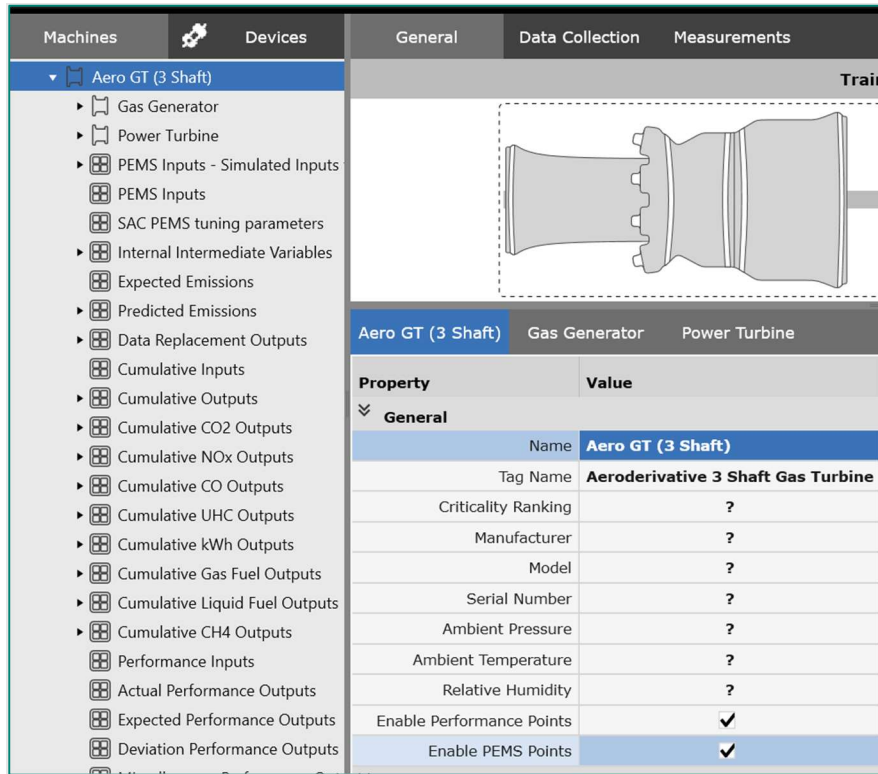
Machines Devices

Aero GT (3 Shaft)
Gas Generator
Power Turbine
PEMS Inputs - Simulated Inputs
PEMS Inputs
SAC PEMS tuning parameters
Internal Intermediate Variables
Expected Emissions
Predicted Emissions
Data Replacement Outputs
Cumulative Inputs
Cumulative Outputs
Cumulative CO2 Outputs
Cumulative NOx Outputs
Cumulative CO Outputs
Cumulative UHC Outputs
Cumulative kWh Outputs
Cumulative Gas Fuel Outputs
Cumulative Liquid Fuel Outputs
Cumulative CH4 Outputs
Performance Inputs
Actual Performance Outputs
Expected Performance Outputs
Deviation Performance Outputs
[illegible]

General Data Collection Measurements

Trai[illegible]

Aero GT (3 Shaft) Gas Generator Power Turbine

| Property | Value |
|---|---|
| General | |
| Name | Aero GT (3 Shaft) |
| Tag Name | Aeroderivative 3 Shaft Gas Turbine |
| Criticality Ranking | ? |
| Manufacturer | ? |
| Model | ? |
| Serial Number | ? |
| Ambient Pressure | ? |
| Ambient Temperature | ? |
| Relative Humidity | ? |
| Enable Performance Points | ✓ |
| Enable PEMS Points | ✓ |